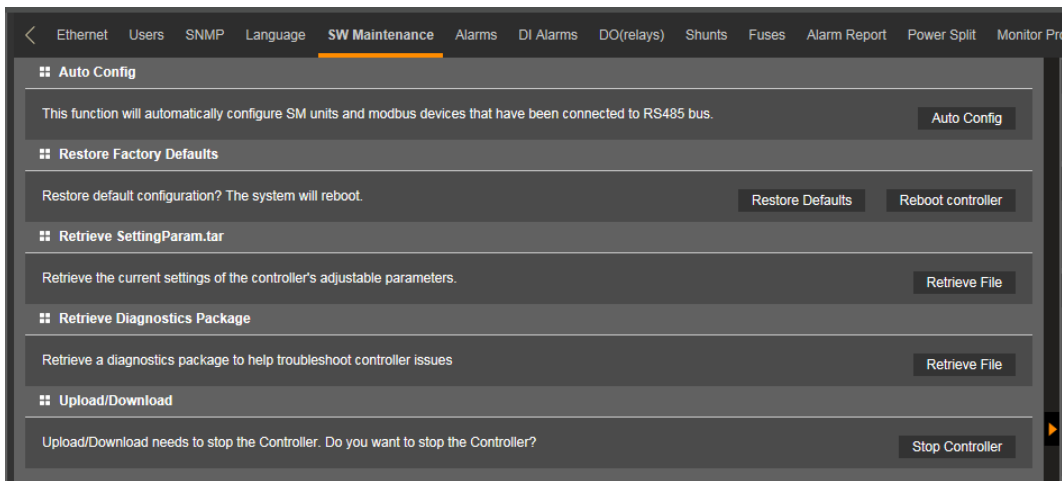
Ethernet Users SNMP Language SW Maintenance Alarms DI Alarms DO(relays) Shunts Fuses Alarm Report Power Split Monitor Pr

Auto Config

This function will automatically configure SM units and modbus devices that have been connected to RS485 bus.

Auto Config

Restore Factory Defaults

Restore default configuration? The system will reboot.

Restore Defaults

Reboot controller

Retrieve SettingParam.tar

Retrieve the current settings of the controller's adjustable parameters.

Retrieve File

Retrieve Diagnostics Package

Retrieve a diagnostics package to help troubleshoot controller issues

Retrieve File

Upload/Download

Upload/Download needs to stop the Controller. Do you want to stop the Controller?

Stop Controller